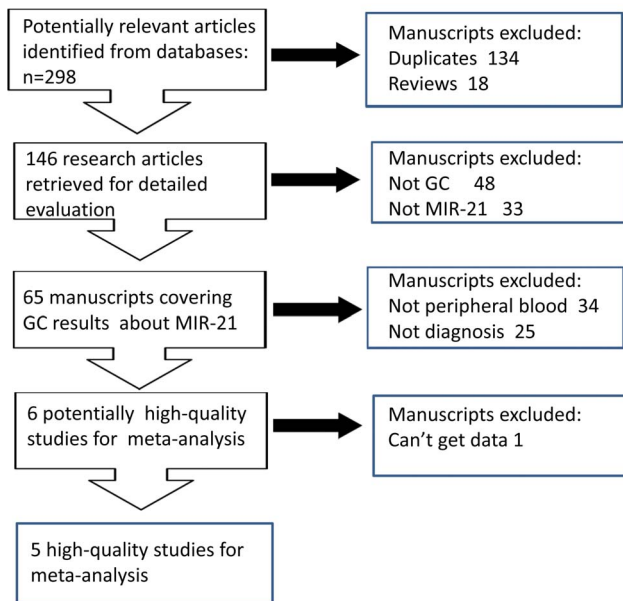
Potentially relevant articles identified from databases: n=298

Manuscripts excluded:
Duplicates 134
Reviews 18

146 research articles retrieved for detailed evaluation

Manuscripts excluded:
Not GC 48
Not MIR-21 33

65 manuscripts covering GC results about MIR-21

Manuscripts excluded:
Not peripheral blood 34
Not diagnosis 25

6 potentially high-quality studies for meta-analysis

Manuscripts excluded:
Can't get data 1

5 high-quality studies for meta-analysis